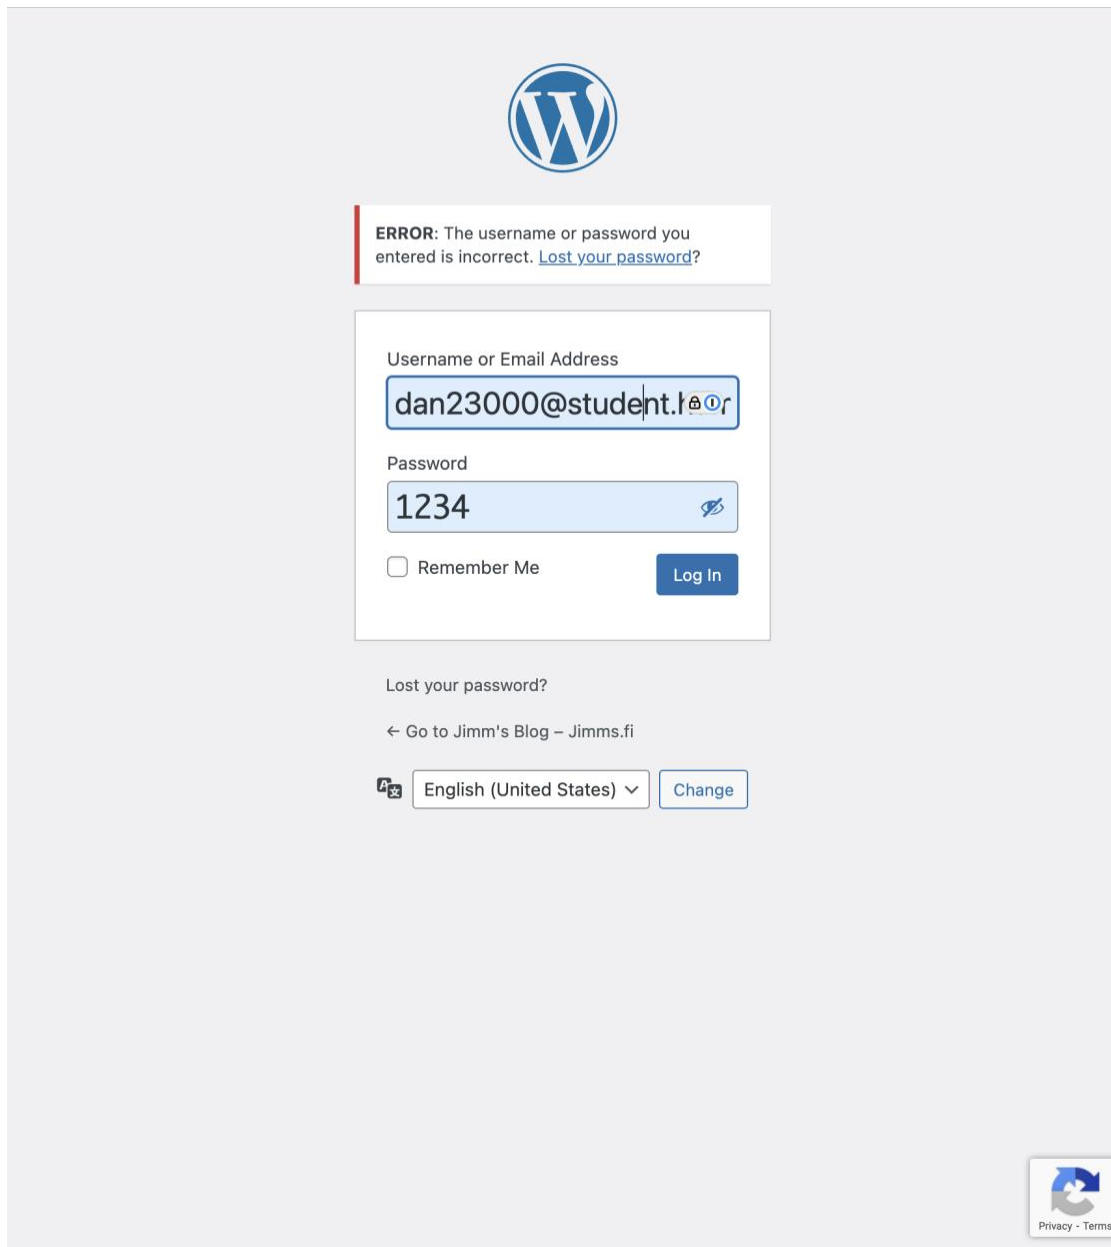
ERROR: The username or password you entered is incorrect. Lost your password?

Username or Email Address

dan23000@student.h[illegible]r

Password

1234

Remember Me

Log In

Lost your password?

← Go to Jimm's Blog – Jimms.fi

English (United States)

Change

Privacy - Terms